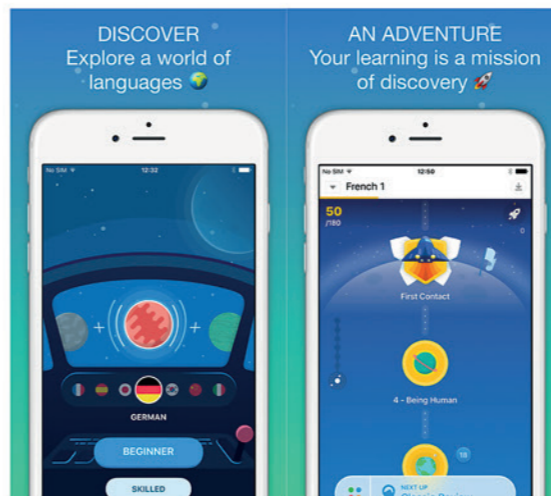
DISCOVER
Explore a world of languages 🌍

AN ADVENTURE
Your learning is a mission of discovery 🚀

No SIM
12:32

GERMAN

BEGINNER

SKILLED

No SIM
12:50

French 1

50
/180

0

First Contact

4 - Being Human

15

NEXT UP
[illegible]